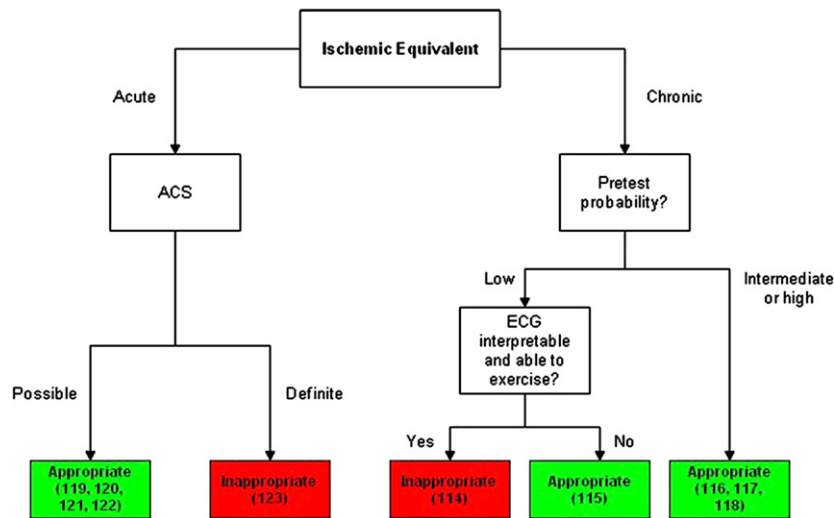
Ischemic Equivalent

Acute

Chronic

ACS

Pretest probability?

Low

Intermediate or high

ECG interpretable and able to exercise?

Possible

Definite

Yes

No

Appropriate (119, 120, 121, 122)

Inappropriate (123)

Inappropriate (114)

Appropriate (115)

Appropriate (116, 117, 118)